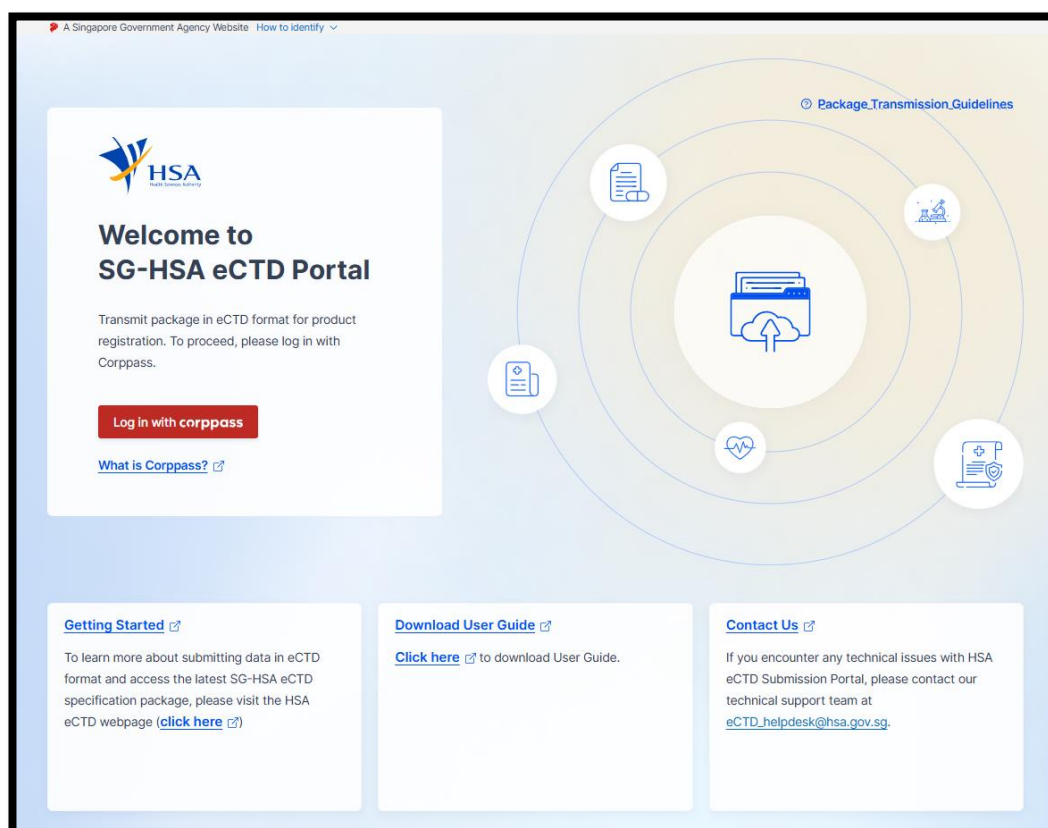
A Singapore Government Agency Website How to identify

Package_Transmission_Guidelines

HSA
Health Sciences Authority

Welcome to SG-HSA eCTD Portal

Transmit package in eCTD format for product registration. To proceed, please log in with Corppass.

Log in with corppass

What is Corppass?

Getting Started

To learn more about submitting data in eCTD format and access the latest SG-HSA eCTD specification package, please visit the HSA eCTD webpage (click here)

Download User Guide

Click here to download User Guide.

Contact Us

If you encounter any technical issues with HSA eCTD Submission Portal, please contact our technical support team at eCTD_helpdesk@hsa.gov.sg.